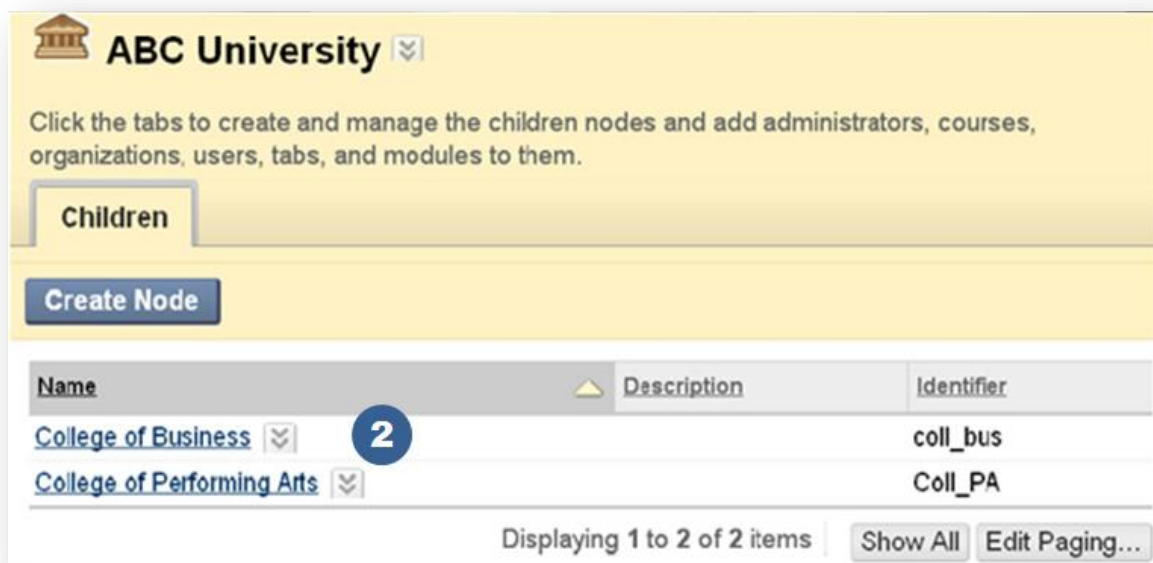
ABC University

Click the tabs to create and manage the children nodes and add administrators, courses, organizations, users, tabs, and modules to them.

Children

Create Node

| Name | Description | Identifier |
|---|---|---|
| College of Business 2 | | coll_bus |
| College of Performing Arts | | Coll_PA |

Displaying 1 to 2 of 2 items Show All Edit Paging...